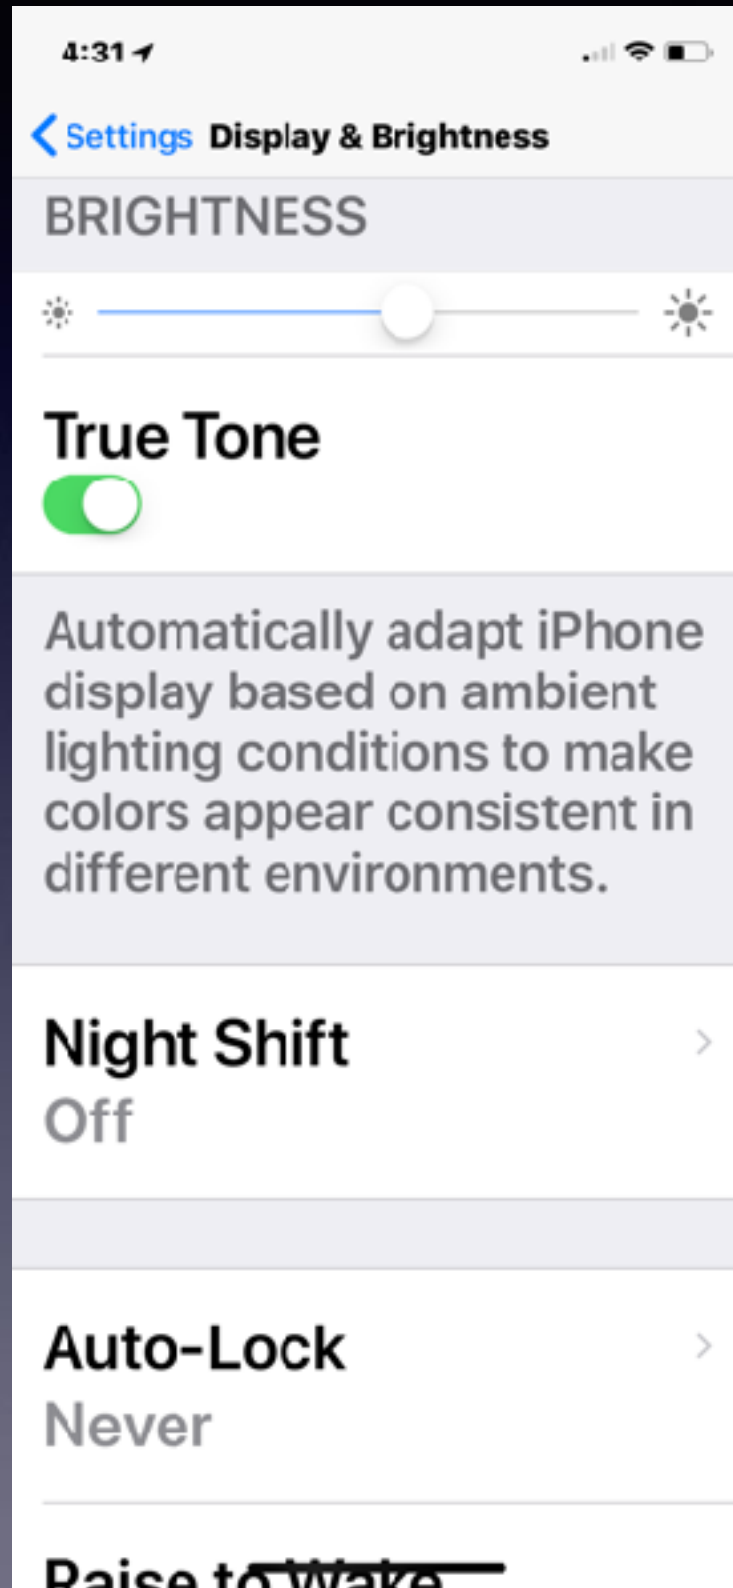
4:31

Settings Display & Brightness

BRIGHTNESS

True Tone

Automatically adapt iPhone display based on ambient lighting conditions to make colors appear consistent in different environments.

Night Shift
Off

Auto-Lock
Never

Raise to Wake